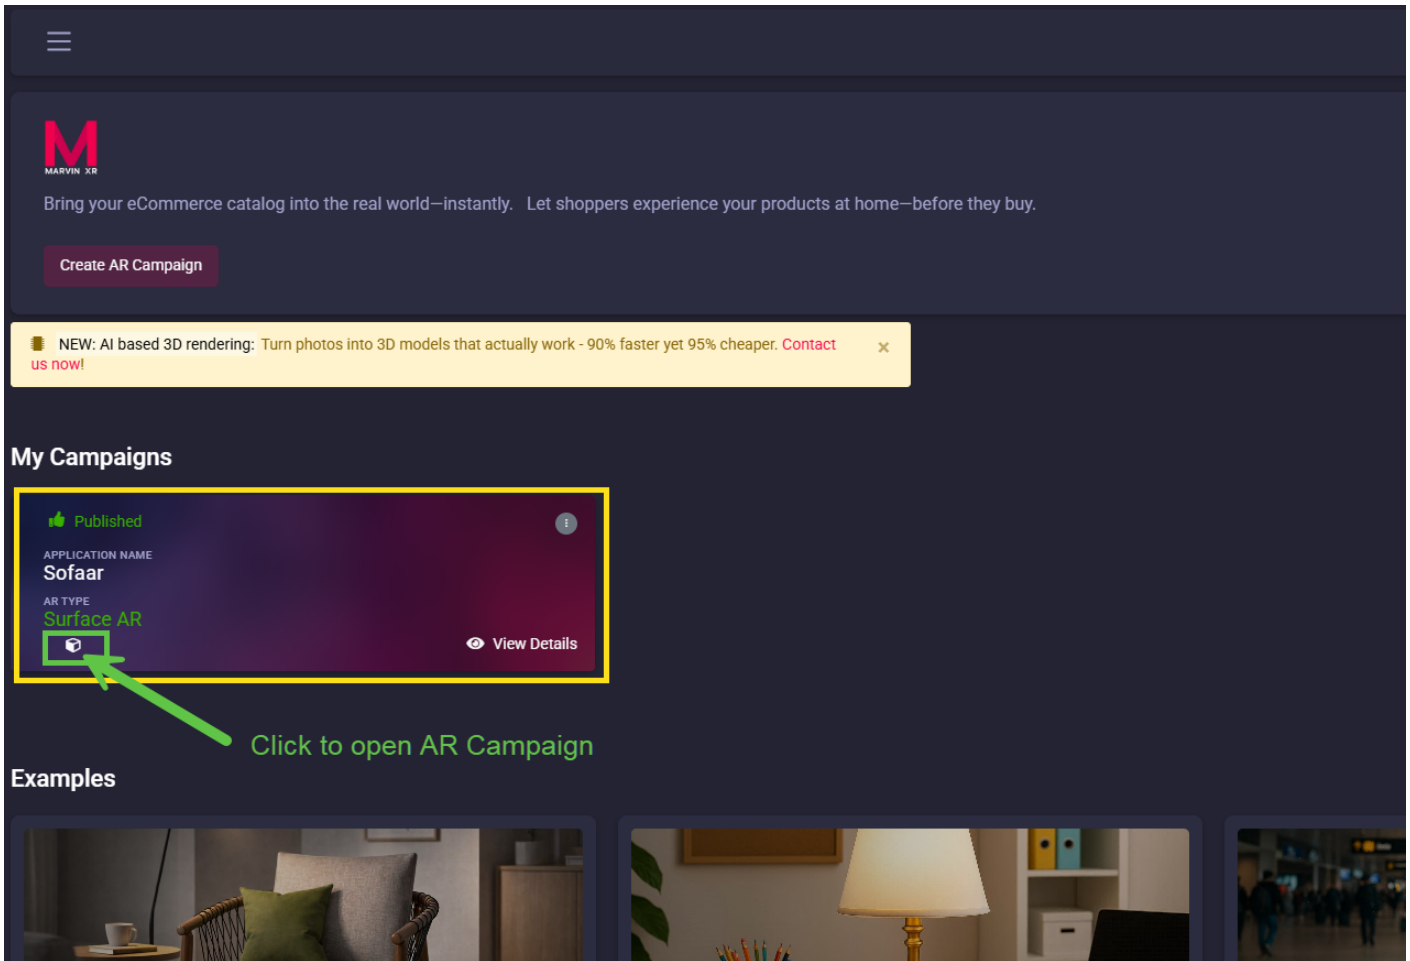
M
MARVIN XR

Bring your eCommerce catalog into the real world—instantly. Let shoppers experience your products at home—before they buy.

Create AR Campaign

NEW: AI based 3D rendering: Turn photos into 3D models that actually work - 90% faster yet 95% cheaper. Contact us now!

×

My Campaigns

Published

APPLICATION NAME
Sofaar

AR TYPE
Surface AR

View Details

Click to open AR Campaign

Examples